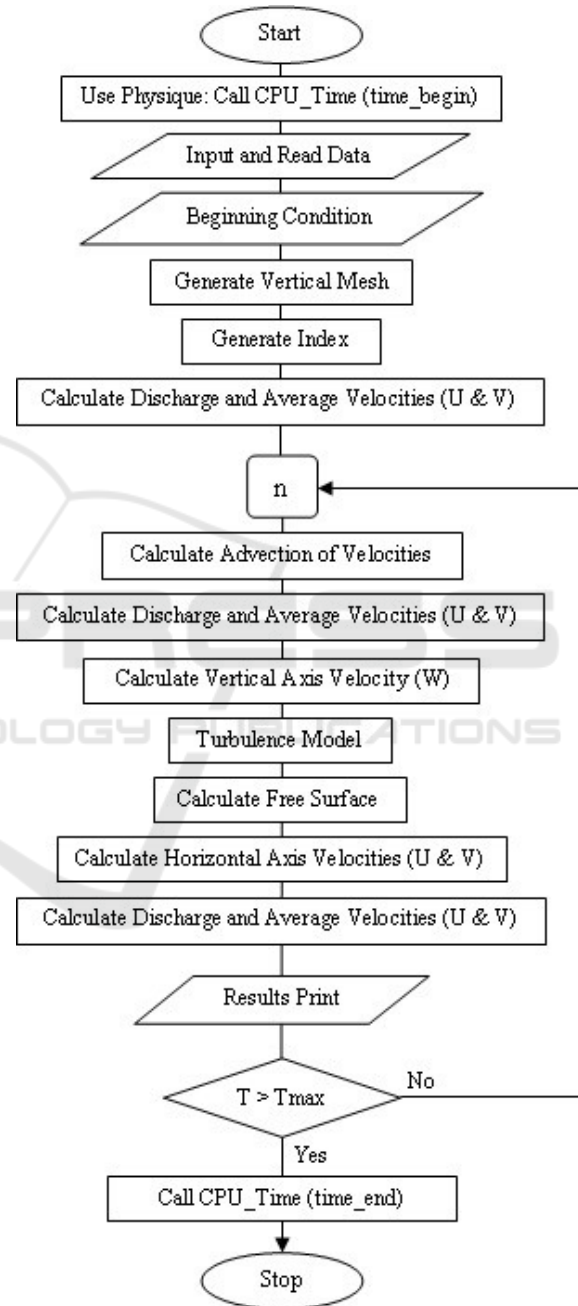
Start

Use Physique: Call CPU_Time (time_begin)

Input and Read Data

Beginning Condition

Generate Vertical Mesh

Generate Index

Calculate Discharge and Average Velocities (U & V)

n

Calculate Advection of Velocities

Calculate Discharge and Average Velocities (U & V)

Calculate Vertical Axis Velocity (W)

Turbulence Model

Calculate Free Surface

Calculate Horizontal Axis Velocities (U & V)

Calculate Discharge and Average Velocities (U & V)

Results Print

T > Tmax

No

Yes

Call CPU_Time (time_end)

Stop